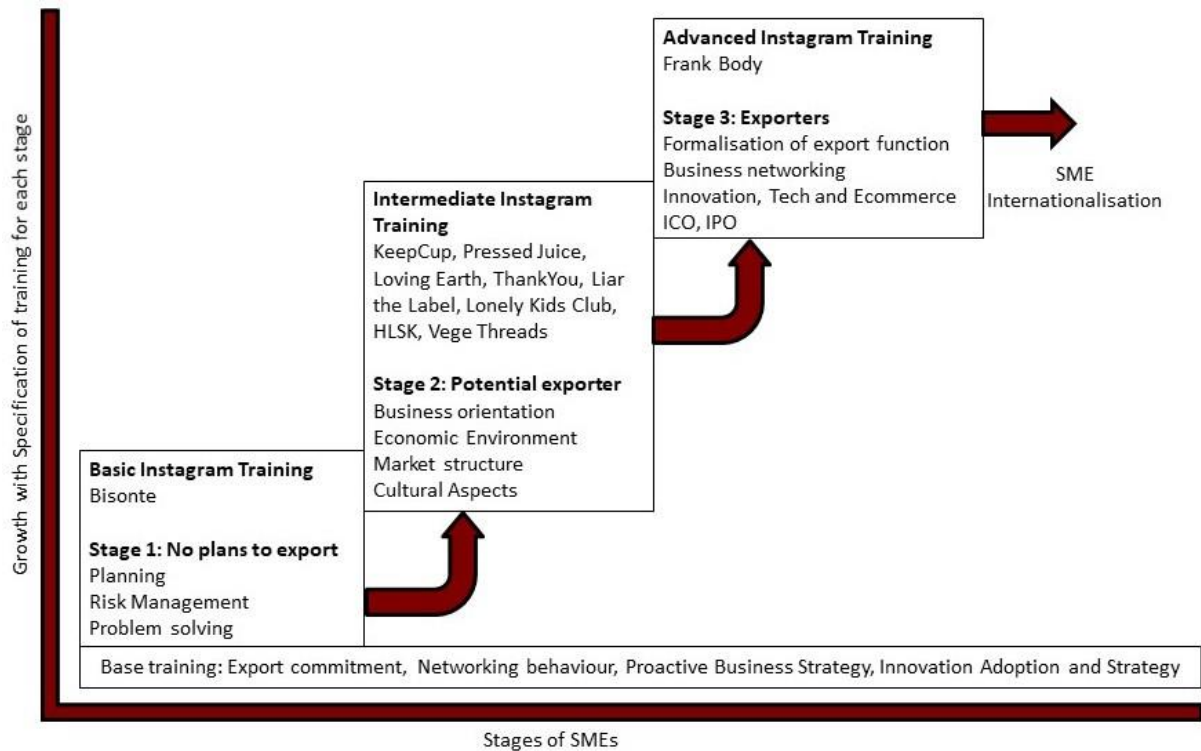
Growth with Specification of training for each stage

Advanced Instagram Training
Frank Body

Stage 3: Exporters
Formalisation of export function
Business networking
Innovation, Tech and Ecommerce
ICO, IPO

SME Internationalisation

Intermediate Instagram Training
KeepCup, Pressed Juice, Loving Earth, ThankYou, Liar the Label, Lonely Kids Club, HLSK, Vege Threads

Stage 2: Potential exporter
Business orientation
Economic Environment
Market structure
Cultural Aspects

Basic Instagram Training
Bisonte

Stage 1: No plans to export
Planning
Risk Management
Problem solving

Base training: Export commitment, Networking behaviour, Proactive Business Strategy, Innovation Adoption and Strategy

Stages of SMEs